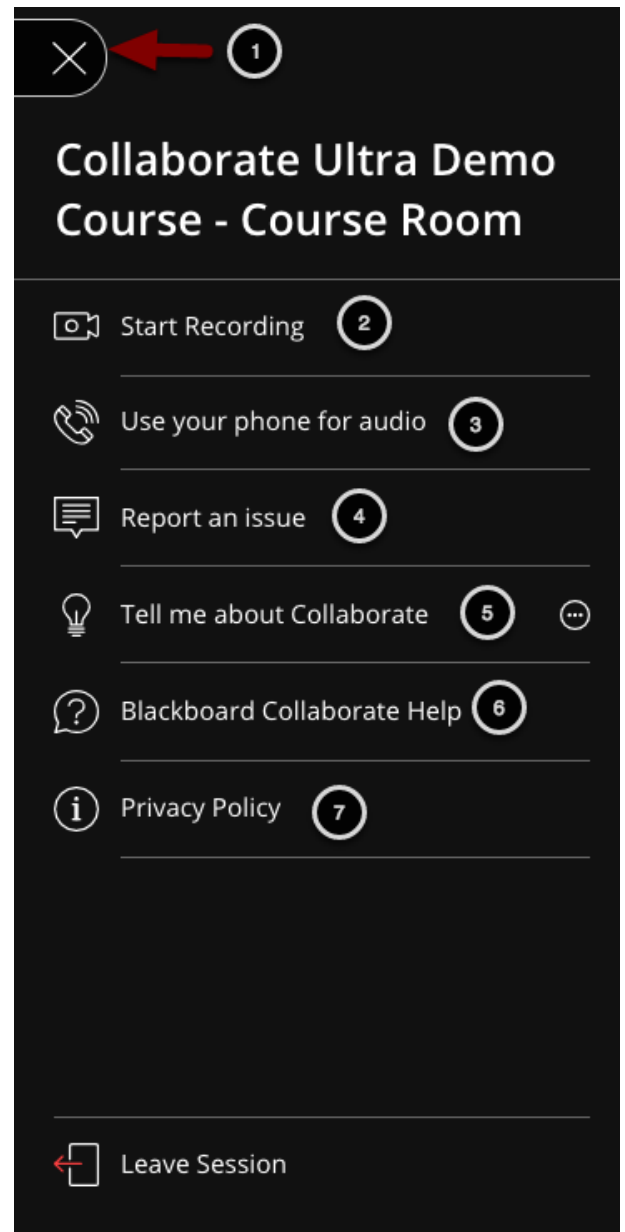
1

Collaborate Ultra Demo Course - Course Room

Start Recording 2

Use your phone for audio 3

Report an issue 4

Tell me about Collaborate 5

Blackboard Collaborate Help 6

Privacy Policy 7

Leave Session